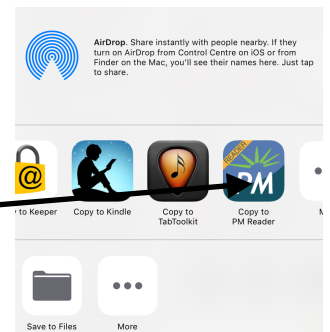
AirDrop. Share instantly with people nearby. If they turn on AirDrop from Control Centre on iOS or from Finder on the Mac, you'll see their names here. Just tap to share.

@

READER

PM

y to Keeper

Copy to Kindle

Copy to TabToolkit

Copy to PM Reader

M

Save to Files

More